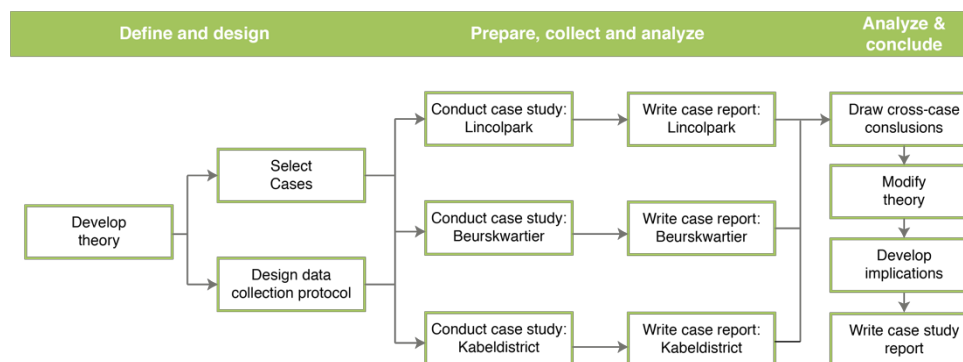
Define and design

Prepare, collect and analyze

Analyze & conclude

Develop theory

Select Cases

Design data collection protocol

Conduct case study: Lincolpark

Conduct case study: Beurskwartier

Conduct case study: Kabeldistrict

Write case report: Lincolpark

Write case report: Beurskwartier

Write case report: Kabeldistrict

Draw cross-case consluslons

Modify theory

Develop implications

Write case study report